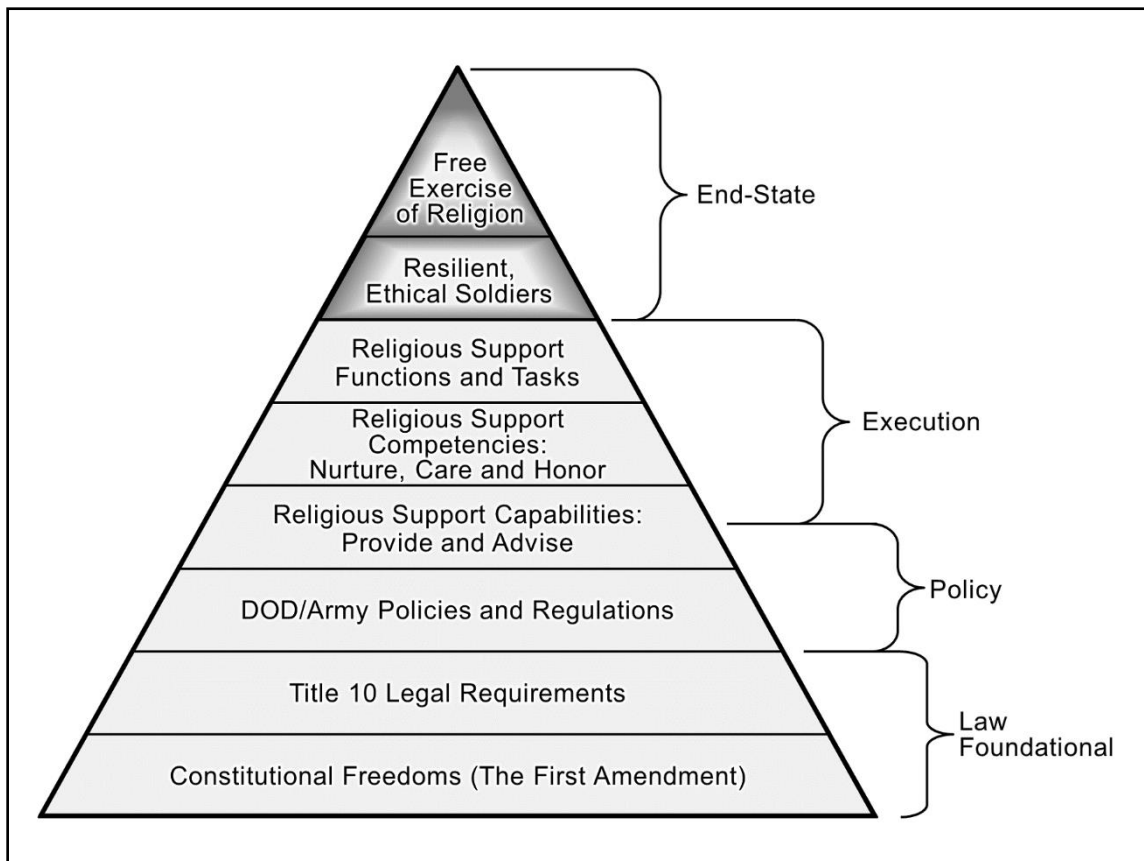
Free Exercise of Religion

Resilient, Ethical Soldiers

Religious Support Functions and Tasks

Religious Support Competencies: Nurture, Care and Honor

Religious Support Capabilities: Provide and Advise

DOD/Army Policies and Regulations

Title 10 Legal Requirements

Constitutional Freedoms (The First Amendment)

End-State

Execution

Policy

Law Foundational